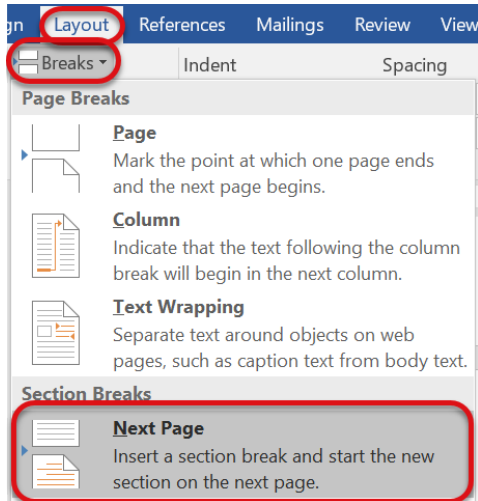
gn Layout References Mailings Review View

Breaks Indent Spacing

Page Breaks

Page
Mark the point at which one page ends and the next page begins.

Column
Indicate that the text following the column break will begin in the next column.

Text Wrapping
Separate text around objects on web pages, such as caption text from body text.

Section Breaks

Next Page
Insert a section break and start the new section on the next page.